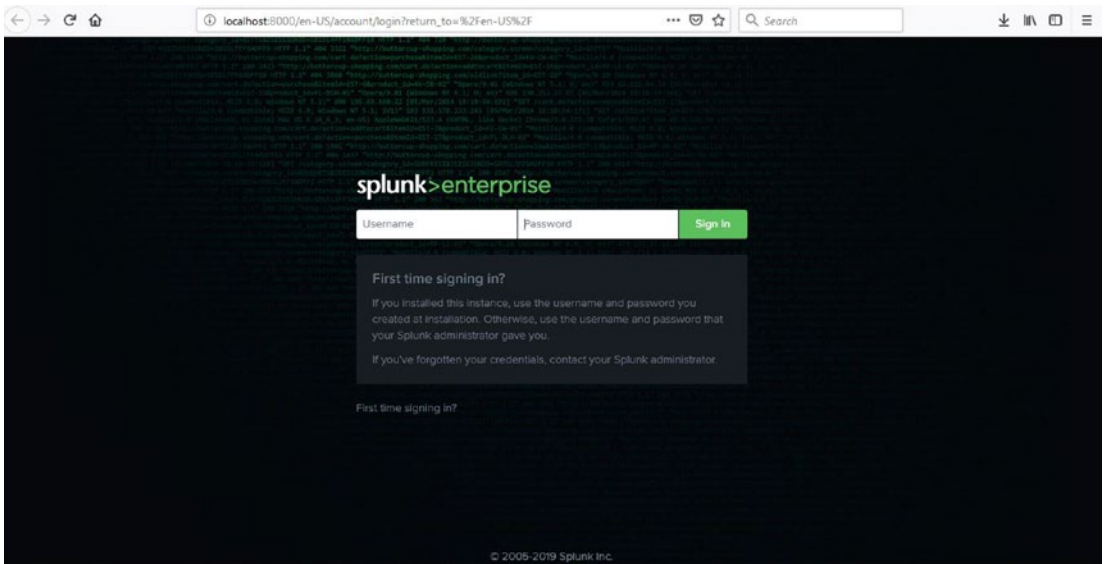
localhost:8000/en-US/account/login?return_to=%2Fen-US%2F

Search

splunk>enterprise

Username

Password

Sign In

First time signing in?

If you installed this instance, use the username and password you created at installation. Otherwise, use the username and password that your Splunk administrator gave you.

If you've forgotten your credentials, contact your Splunk administrator.

First time signing in?

© 2005-2019 Splunk Inc.